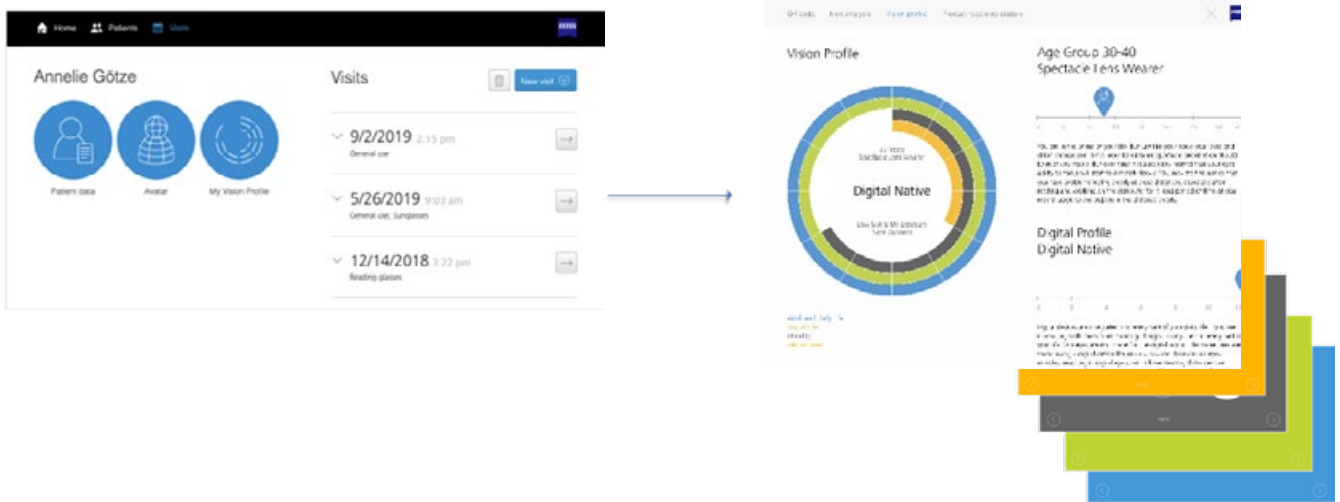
Home Patients Visits

Annelie Götze

Patient data

Avatar

My Vision Profile

Visits

New visit

9/2/2019 2:15 pm
General use

5/26/2019 9:03 am
General use, Sunglasses

12/14/2018 3:22 pm
Reading glasses

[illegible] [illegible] Vision profile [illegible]

Vision Profile

30-40 Years
Spectacle Lens Wearer

Digital Native

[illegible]

Age Group 30-40
Spectacle Lens Wearer

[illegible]

Digital Profile
Digital Native

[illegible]